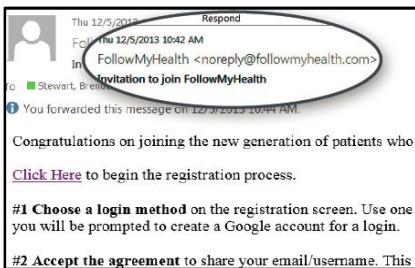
Thu 12/5/
Foll
In
To Stewart, Brend

Respond
Thu 12/5/2013 10:42 AM
FollowMyHealth <noreply@followmyhealth.com>
Invitation to join FollowMyHealth

You forwarded this message on 12/5/2013 10:44 AM.

Congratulations on joining the new generation of patients who

Click Here to begin the registration process.

#1 Choose a login method on the registration screen. Use one you will be prompted to create a Google account for a login.

#2 Accept the agreement to share your email/username. This